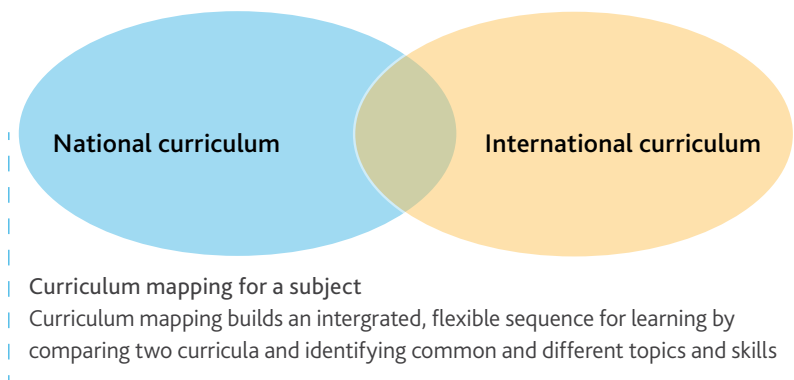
National curriculum

International curriculum

Curriculum mapping for a subject

Curriculum mapping builds an intergrated, flexible sequence for learning by comparing two curricula and identifying common and different topics and skills